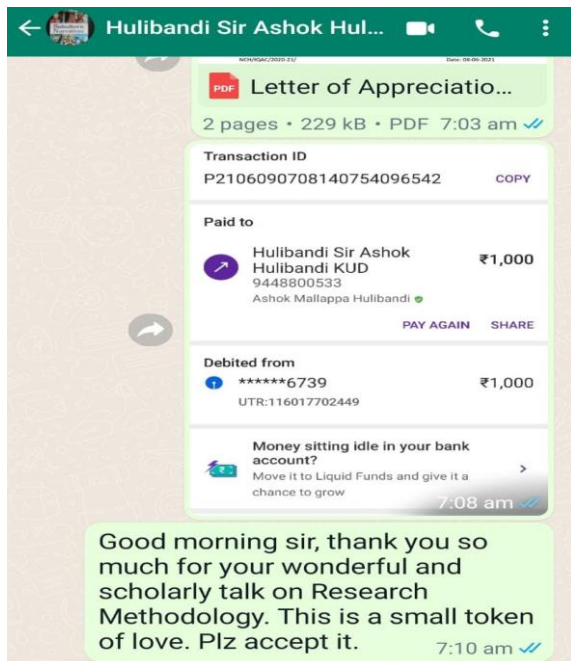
Hulibandi Sir Ashok Hul...

NCH/IQAC/2020-21/ Date: 08-06-2021

PDF Letter of Appreciatio...

2 pages • 229 kB • PDF 7:03 am

Transaction ID
P2106090708140754096542 COPY

Paid to
Hulibandi Sir Ashok Hulibandi KUD ₹1,000
9448800533
Ashok Mallappa Hulibandi

PAY AGAIN SHARE

Debited from
******6739 ₹1,000
UTR:116017702449

Money sitting idle in your bank account?
Move it to Liquid Funds and give it a chance to grow

7:08 am

Good morning sir, thank you so much for your wonderful and scholarly talk on Research Methodology. This is a small token of love. Plz accept it. 7:10 am